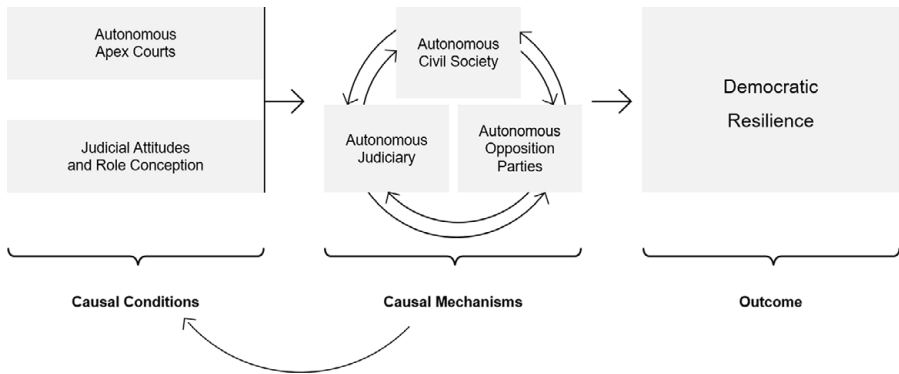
Autonomous Apex Courts

Judicial Attitudes and Role Conception

Autonomous Civil Society

Autonomous Judiciary

Autonomous Opposition Parties

Democratic Resilience

Causal Conditions

Causal Mechanisms

Outcome